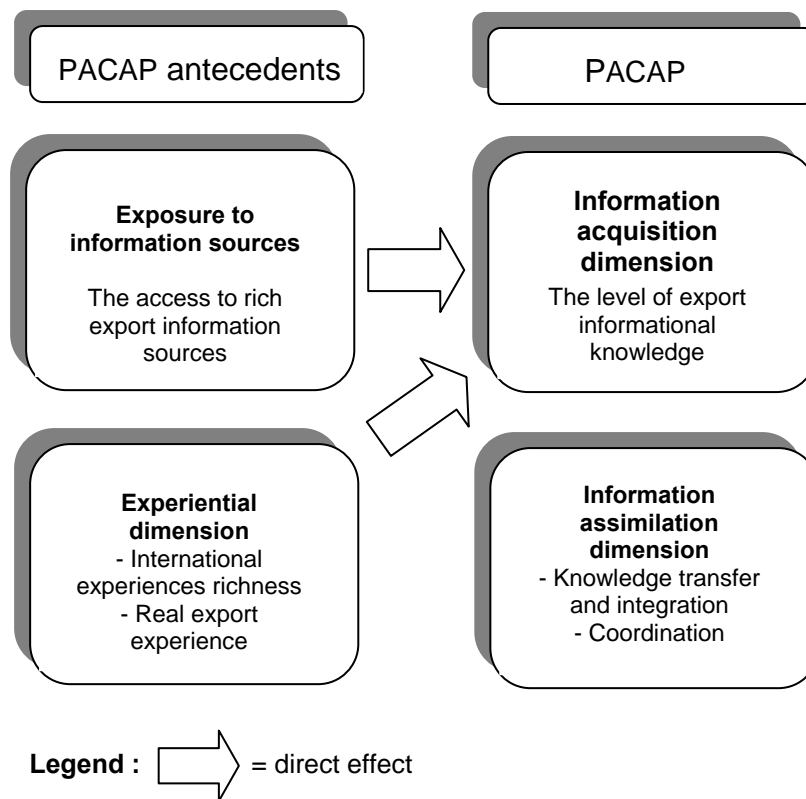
PACAP antecedents

PACAP

**Exposure to information sources**

The access to rich export information sources

**Information acquisition dimension**

The level of export informational knowledge

**Experiential dimension**
- International experiences richness
- Real export experience

**Information assimilation dimension**
- Knowledge transfer and integration
- Coordination

**Legend :** = direct effect